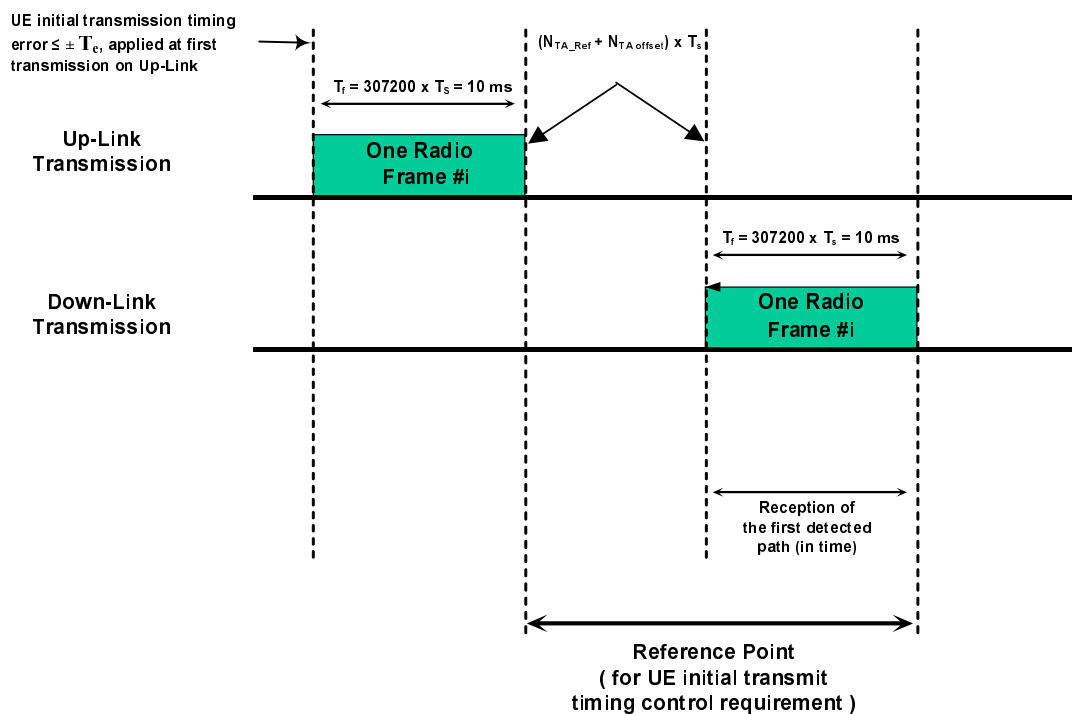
UE initial transmission timing error ≤ ± $T_e$, applied at first transmission on Up-Link

$(N_{TA\_Ref} + N_{TA\,offset}) \times T_s$

$T_f = 307200 \times T_S = 10$ ms

Up-Link Transmission

One Radio Frame #i

$T_f = 307200 \times T_s = 10$ ms

Down-Link Transmission

One Radio Frame #i

Reception of the first detected path (in time)

Reference Point ( for UE initial transmit timing control requirement )